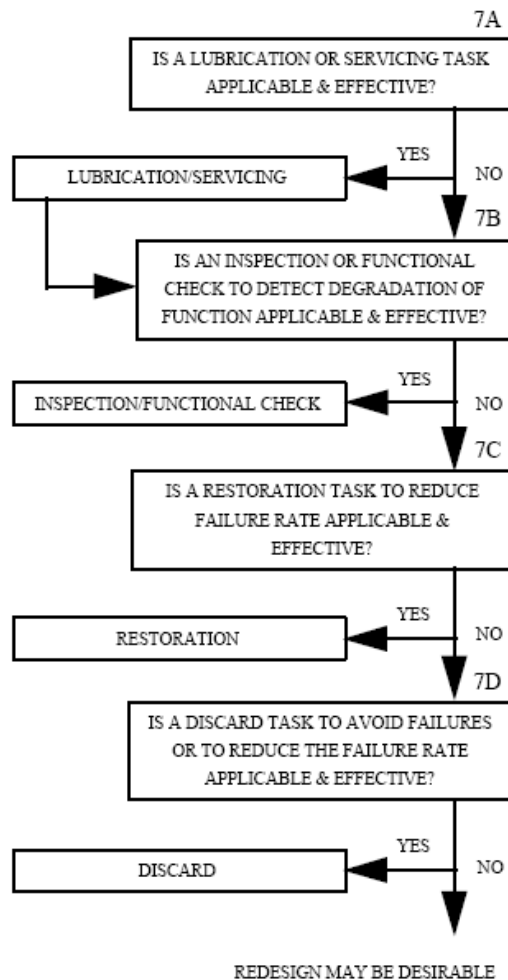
7A

IS A LUBRICATION OR SERVICING TASK APPLICABLE & EFFECTIVE?

YES

NO

LUBRICATION/SERVICING

7B

IS AN INSPECTION OR FUNCTIONAL CHECK TO DETECT DEGRADATION OF FUNCTION APPLICABLE & EFFECTIVE?

YES

NO

INSPECTION/FUNCTIONAL CHECK

7C

IS A RESTORATION TASK TO REDUCE FAILURE RATE APPLICABLE & EFFECTIVE?

YES

NO

RESTORATION

7D

IS A DISCARD TASK TO AVOID FAILURES OR TO REDUCE THE FAILURE RATE APPLICABLE & EFFECTIVE?

YES

NO

DISCARD

REDESIGN MAY BE DESIRABLE